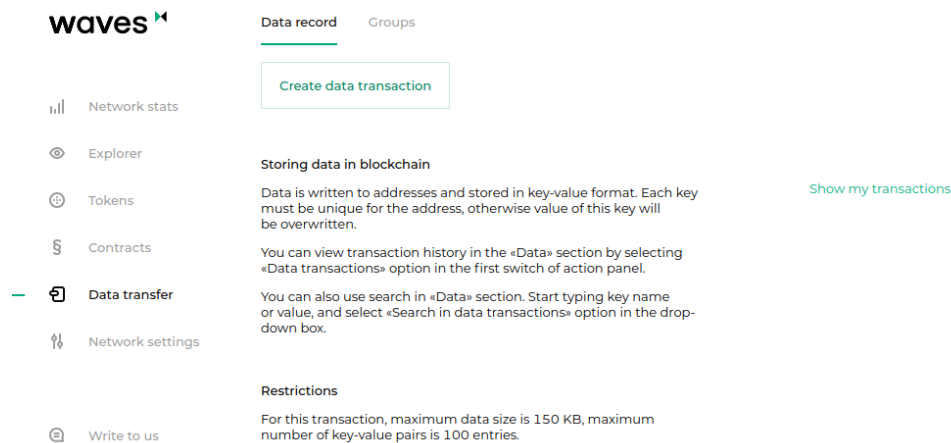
waves

Network stats

Explorer

Tokens

Contracts

Data transfer

Network settings

Write to us

Data record Groups

Create data transaction

Storing data in blockchain

Data is written to addresses and stored in key-value format. Each key must be unique for the address, otherwise value of this key will be overwritten.

You can view transaction history in the «Data» section by selecting «Data transactions» option in the first switch of action panel.

You can also use search in «Data» section. Start typing key name or value, and select «Search in data transactions» option in the dropdown box.

Restrictions

For this transaction, maximum data size is 150 KB, maximum number of key-value pairs is 100 entries.

Show my transactions